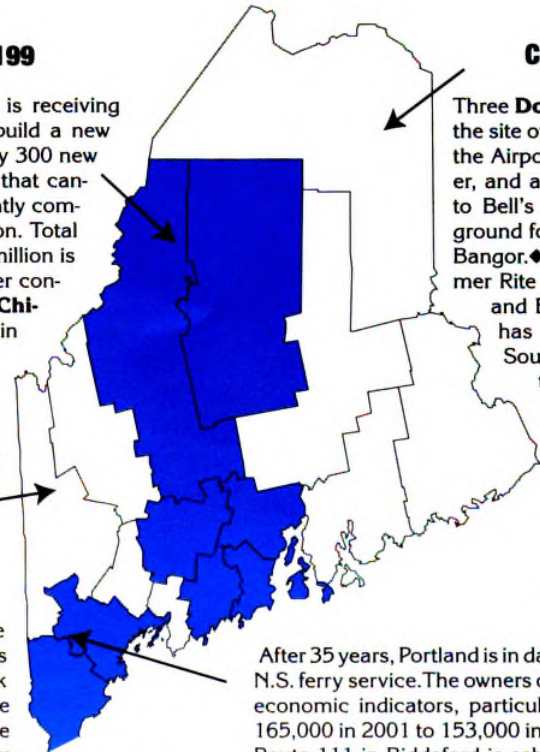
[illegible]199

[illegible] is receiving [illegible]uild a new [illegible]y 300 new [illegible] that can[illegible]tly com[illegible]on. Total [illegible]million is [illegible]er con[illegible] Chi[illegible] in

C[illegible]

Three Do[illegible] the site o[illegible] the Airpo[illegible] er, and a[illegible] to Bell's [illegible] ground fo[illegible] Bangor.◆ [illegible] mer Rite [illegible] and B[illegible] has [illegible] Sou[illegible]

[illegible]e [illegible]s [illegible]k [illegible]e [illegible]e

After 35 years, Portland is in da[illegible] N.S. ferry service. The owners o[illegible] economic indicators, particul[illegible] 165,000 in 2001 to 153,000 in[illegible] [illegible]